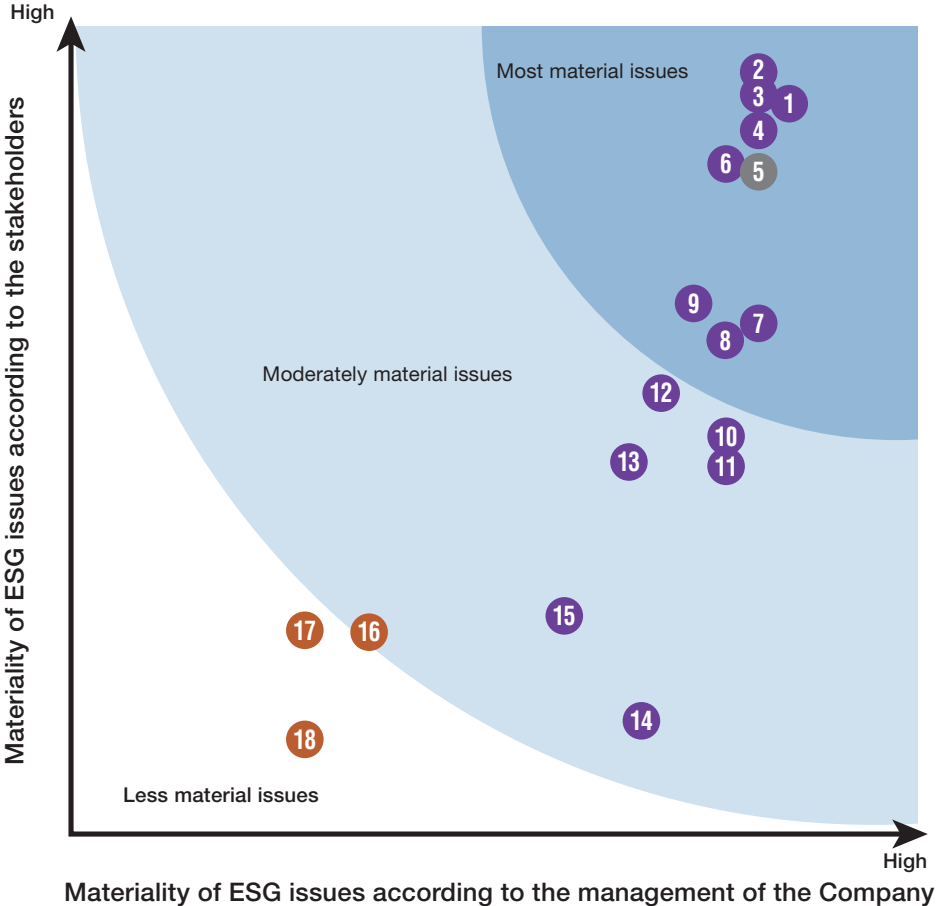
High

Materiality of ESG issues according to the stakeholders

Most material issues

2
3
1
4
6
5

9
7
8

Moderately material issues

12
10
13
11

15
17
16
14
18

Less material issues

High

Materiality of ESG issues according to the management of the Company